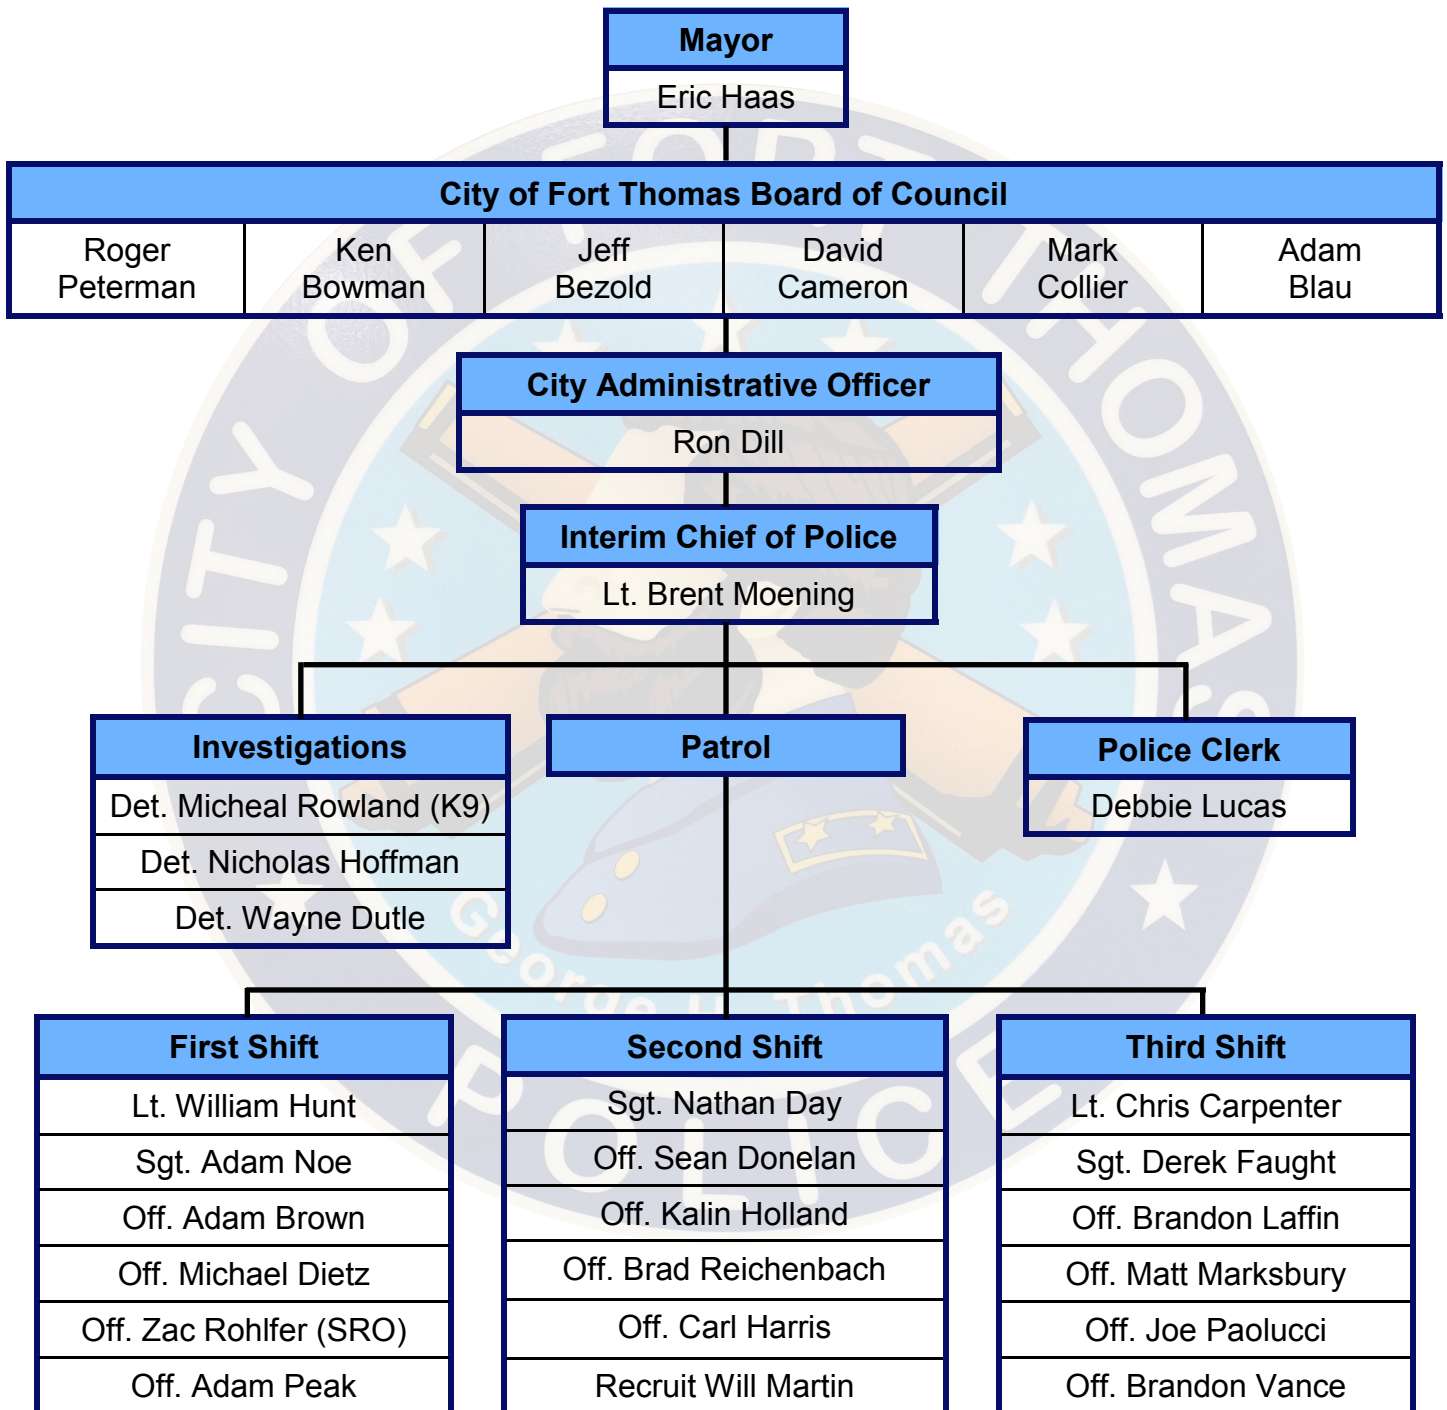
Mayor
Eric Haas

City of Fort Thomas Board of Council

| Roger Peterman | Ken Bowman | Jeff Bezold | David Cameron | Mark Collier | Adam Blau |
|---|---|---|---|---|---|

City Administrative Officer
Ron Dill

Interim Chief of Police
Lt. Brent Moening

Investigations
Det. Micheal Rowland (K9)
Det. Nicholas Hoffman
Det. Wayne Dutle

Patrol

Police Clerk
Debbie Lucas

| First Shift | Second Shift | Third Shift |
|---|---|---|
| Lt. William Hunt | Sgt. Nathan Day | Lt. Chris Carpenter |
| Sgt. Adam Noe | Off. Sean Donelan | Sgt. Derek Faught |
| Off. Adam Brown | Off. Kalin Holland | Off. Brandon Laffin |
| Off. Michael Dietz | Off. Brad Reichenbach | Off. Matt Marksbury |
| Off. Zac Rohlfer (SRO) | Off. Carl Harris | Off. Joe Paolucci |
| Off. Adam Peak | Recruit Will Martin | Off. Brandon Vance |

CITY OF FORT THOMAS
George H. Thomas
POLICE